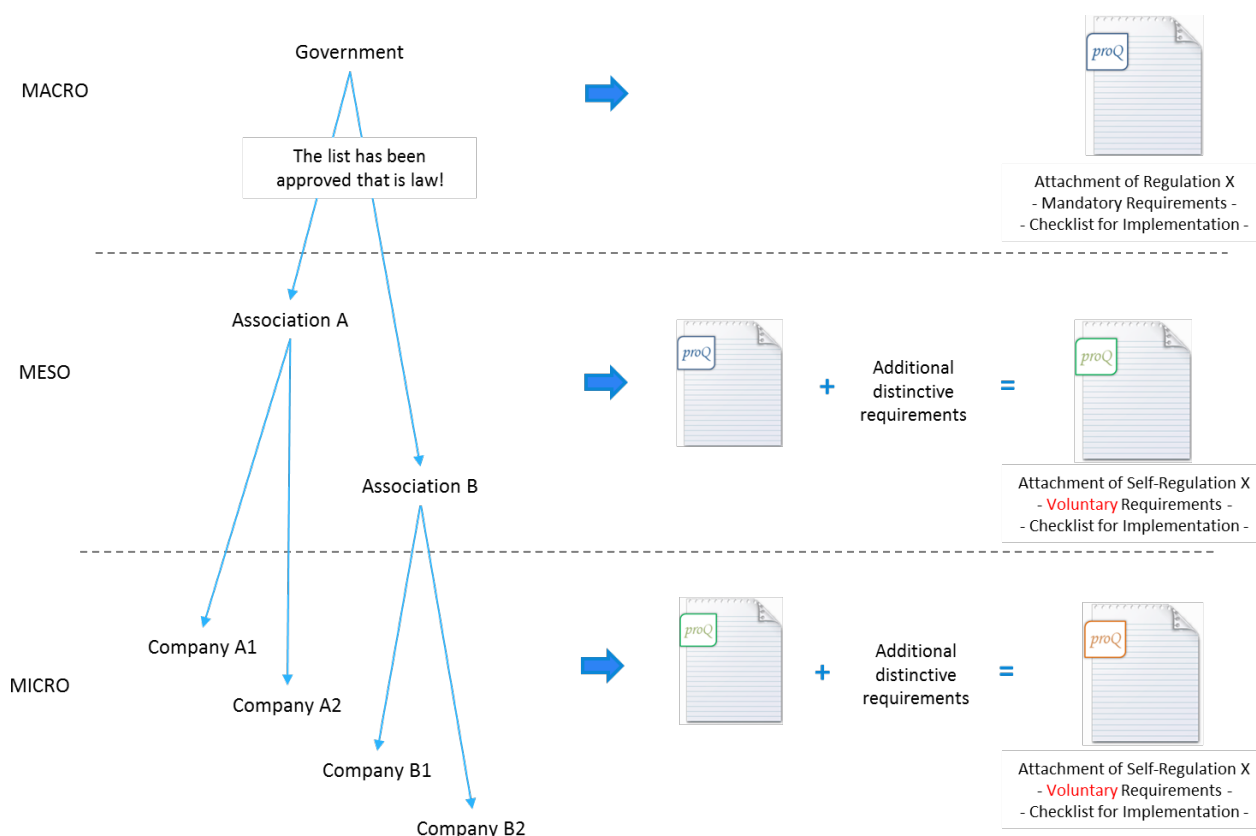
Government

MACRO

The list has been approved that is law!

proQ

Attachment of Regulation X
- Mandatory Requirements -
- Checklist for Implementation -

Association A

MESO

proQ

+ Additional distinctive requirements =

proQ

Association B

Attachment of Self-Regulation X
- Voluntary Requirements -
- Checklist for Implementation -

Company A1

MICRO

Company A2

proQ

+ Additional distinctive requirements =

proQ

Company B1

Company B2

Attachment of Self-Regulation X
- Voluntary Requirements -
- Checklist for Implementation -